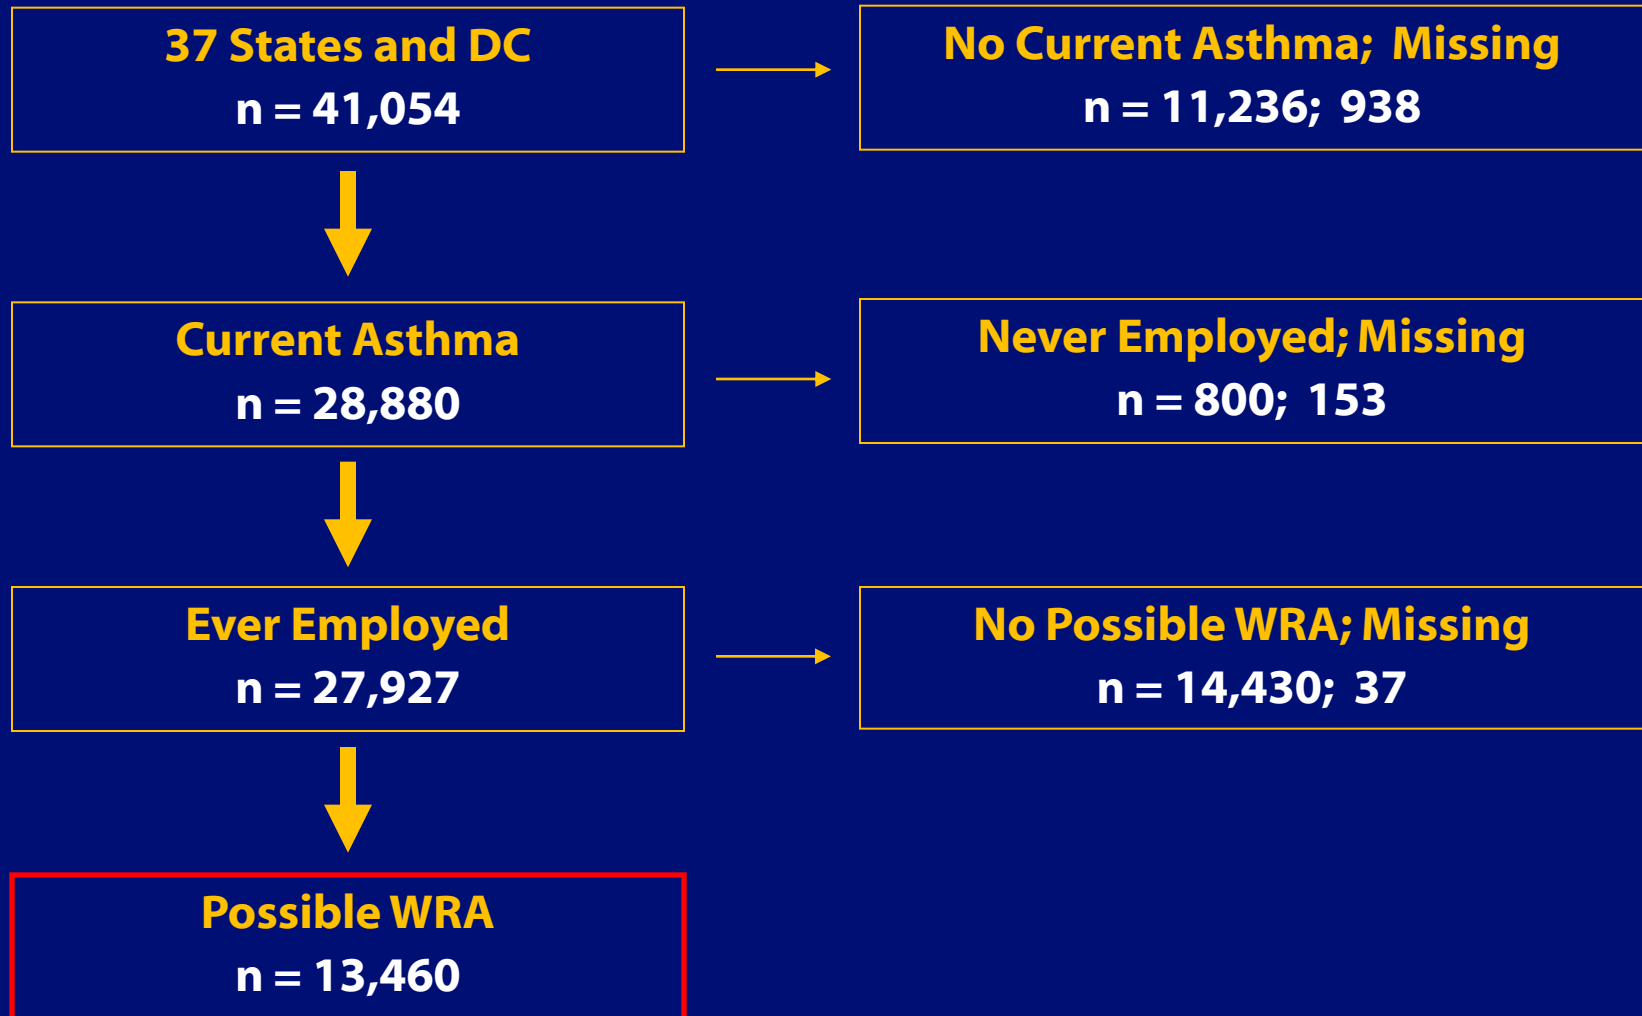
37 States and DC
n = 41,054

No Current Asthma; Missing
n = 11,236; 938

Current Asthma
n = 28,880

Never Employed; Missing
n = 800; 153

Ever Employed
n = 27,927

No Possible WRA; Missing
n = 14,430; 37

Possible WRA
n = 13,460